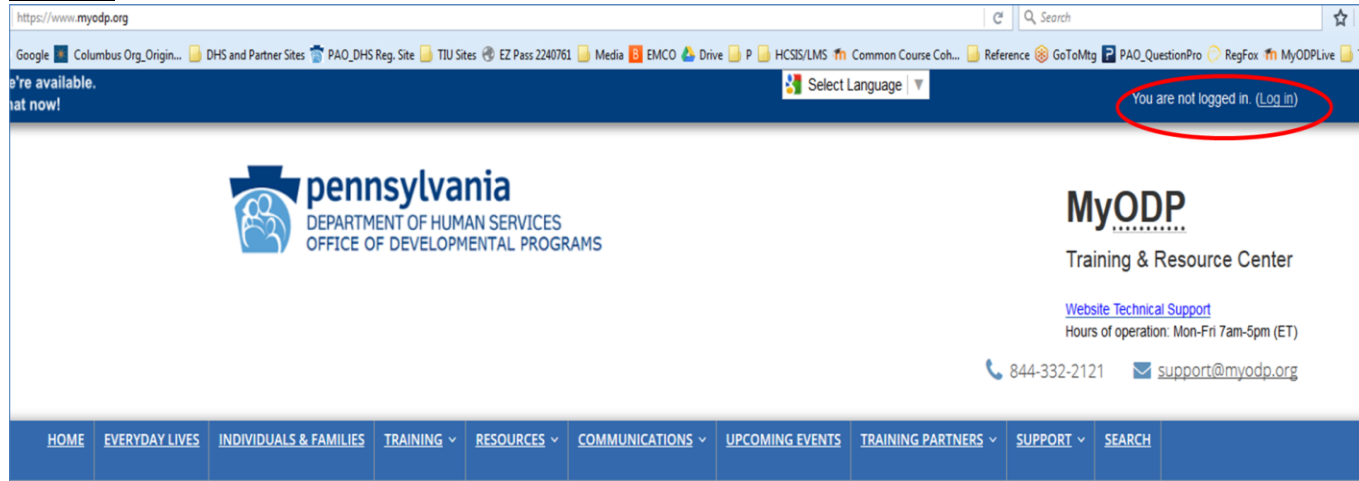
https://www.myodp.org

Search

Google Columbus Org_Origin... DHS and Partner Sites PAO_DHS Reg. Site TIU Sites EZ Pass 2240761 Media EMCO Drive P HCSIS/LMS Common Course Coh... Reference GoToMtg PAO_QuestionPro RegFox MyODPLive

e're available.
hat now!

Select Language

You are not logged in. (Log in)

pennsylvania
DEPARTMENT OF HUMAN SERVICES
OFFICE OF DEVELOPMENTAL PROGRAMS

MyODP

Training & Resource Center

Website Technical Support
Hours of operation: Mon-Fri 7am-5pm (ET)

844-332-2121 support@myodp.org

HOME EVERYDAY LIVES INDIVIDUALS & FAMILIES TRAINING RESOURCES COMMUNICATIONS UPCOMING EVENTS TRAINING PARTNERS SUPPORT SEARCH